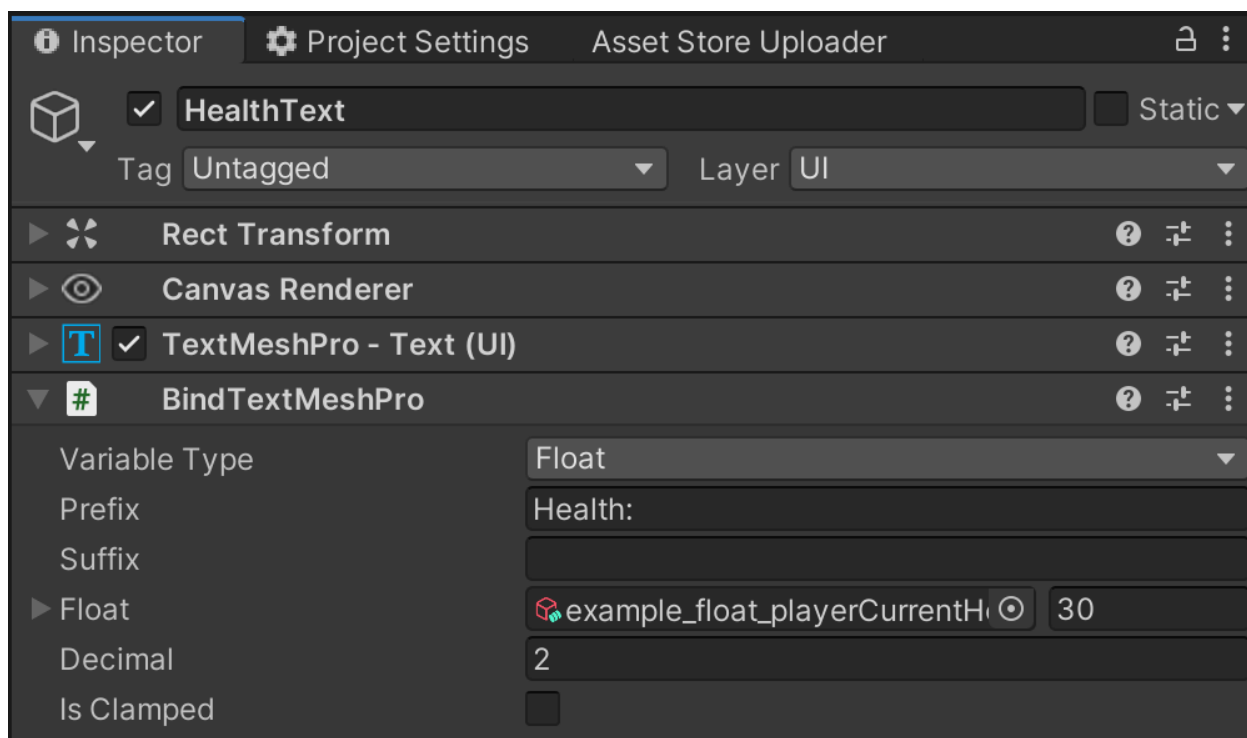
Inspector | Project Settings | Asset Store Uploader

HealthText
Static
Tag Untagged
Layer UI

Rect Transform
Canvas Renderer
T TextMeshPro - Text (UI)
# BindTextMeshPro

| | |
|---|---|
| Variable Type | Float |
| Prefix | Health: |
| Suffix | |
| Float | example_float_playerCurrentH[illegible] 30 |
| Decimal | 2 |
| Is Clamped | |